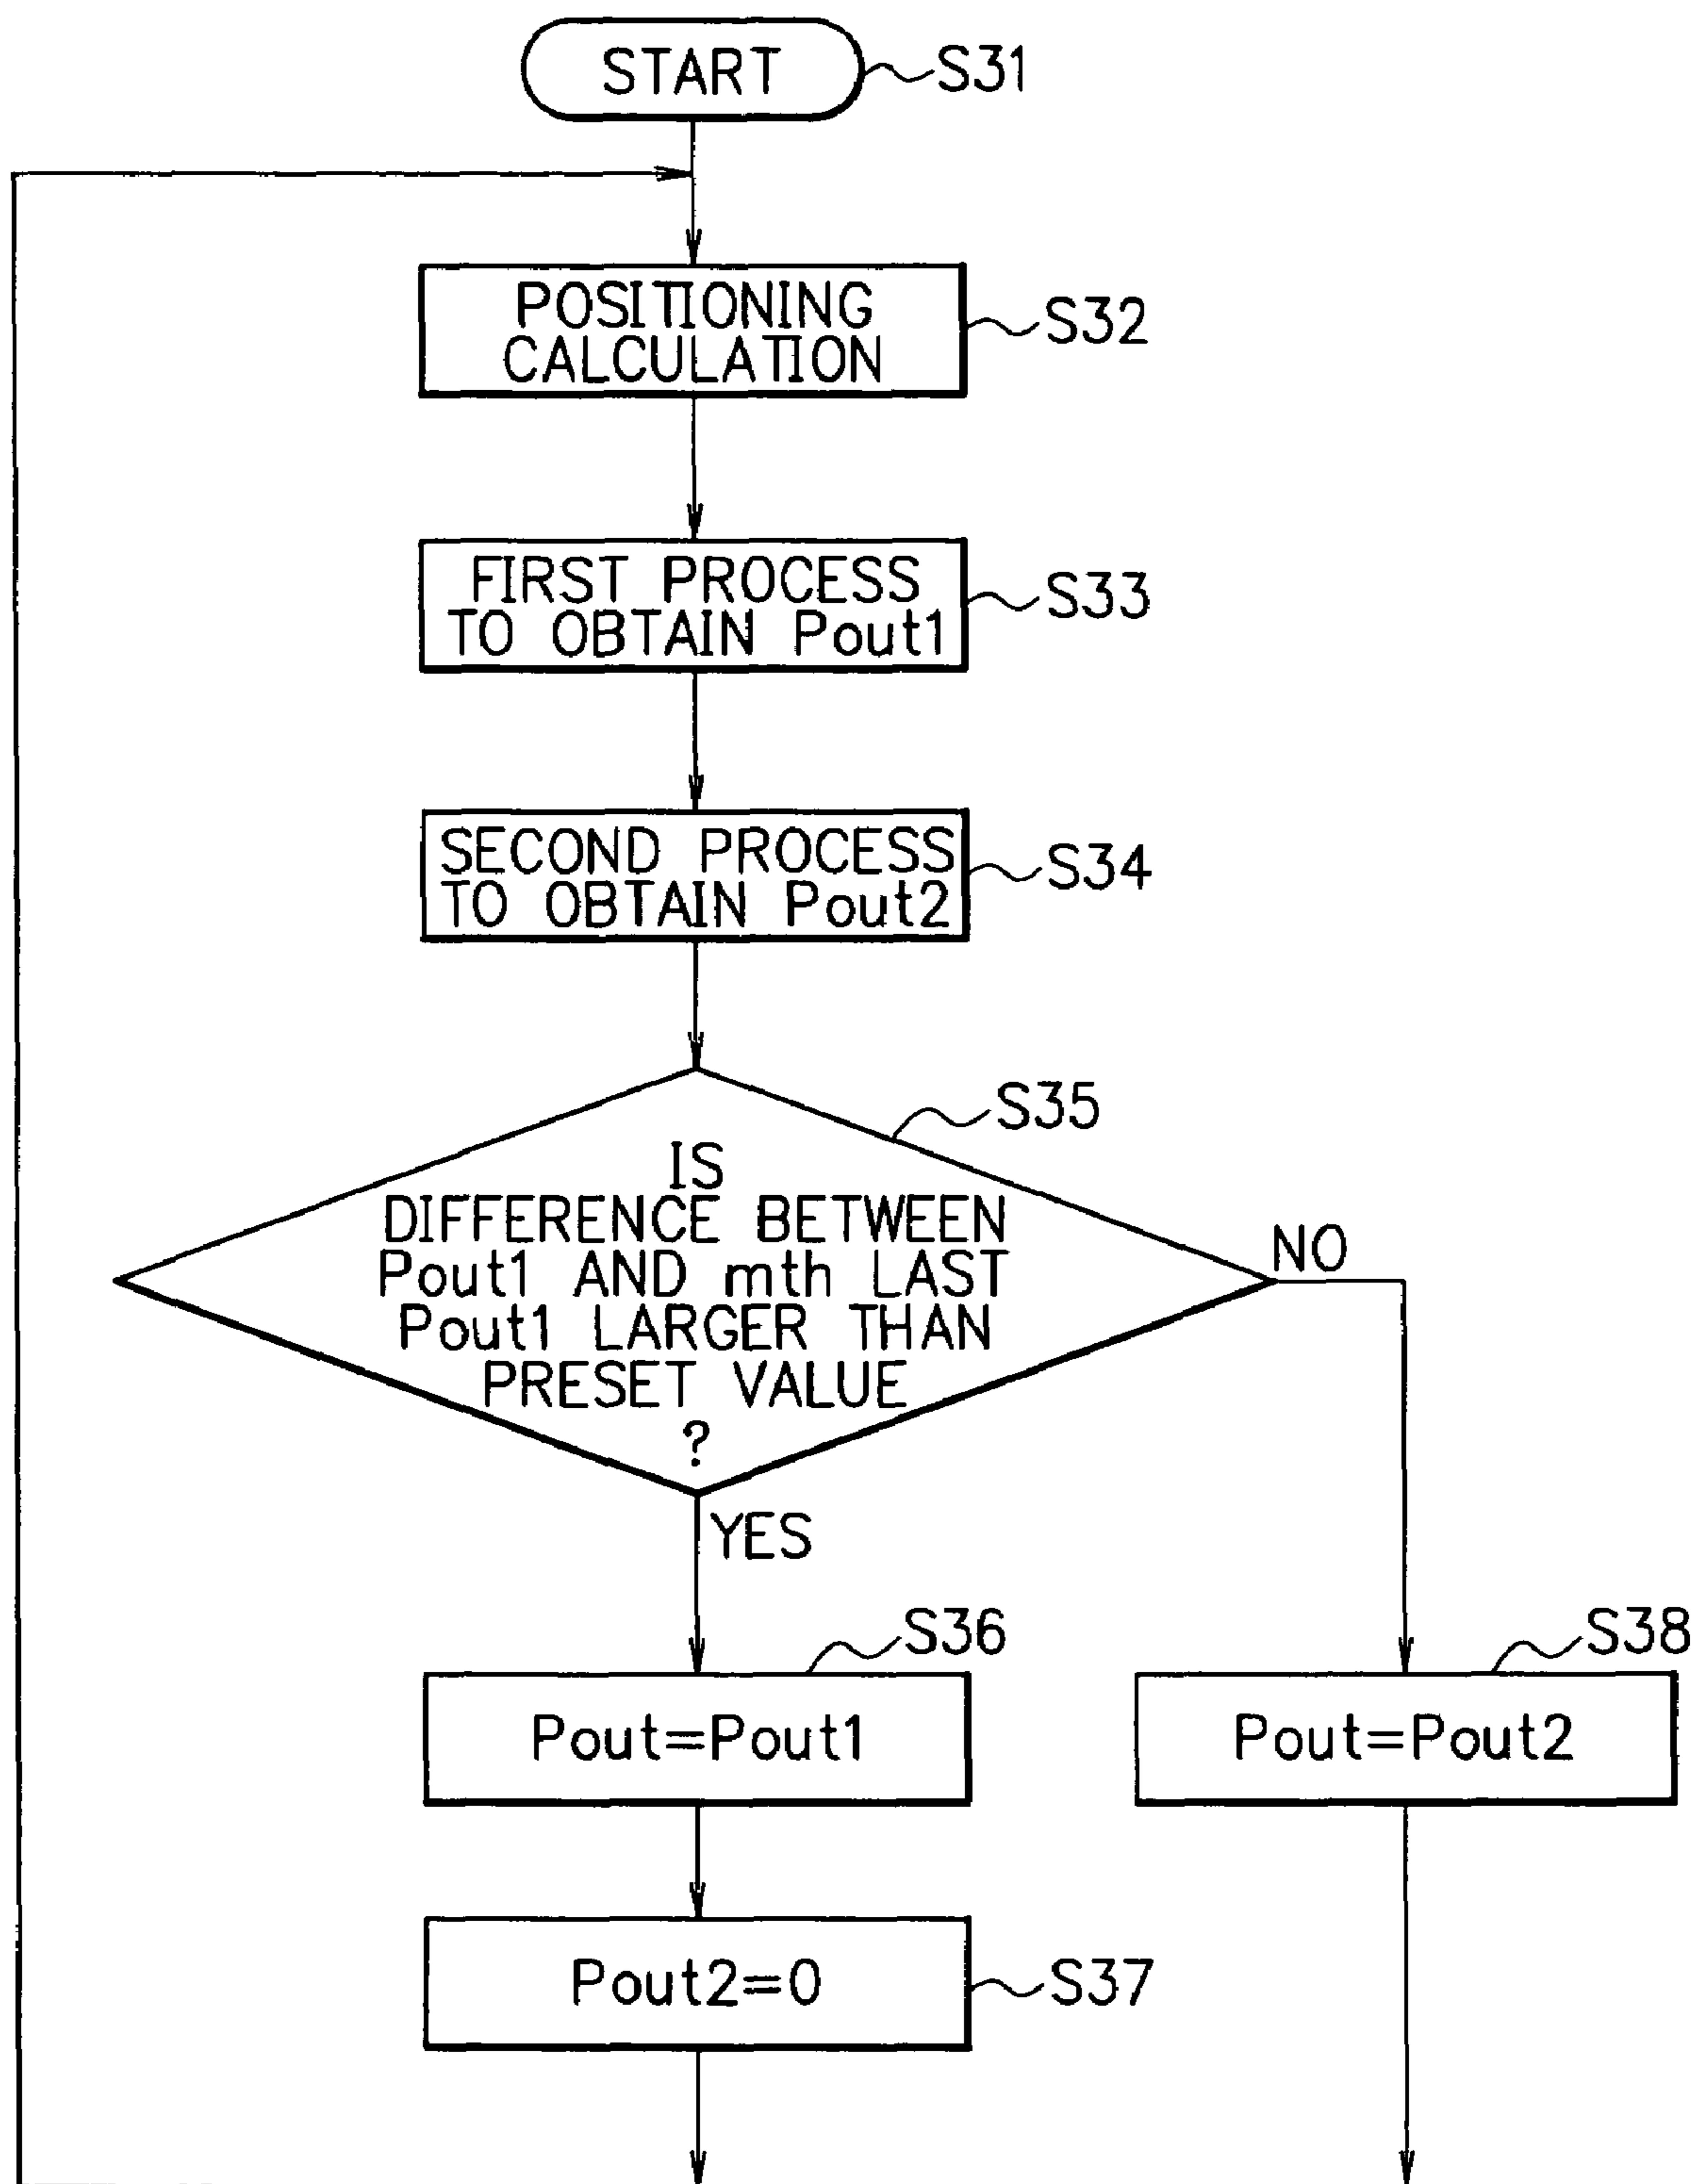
START S31

POSITIONING CALCULATION S32

FIRST PROCESS TO OBTAIN Pout1 S33

SECOND PROCESS TO OBTAIN Pout2 S34

S35

IS DIFFERENCE BETWEEN Pout1 AND mth LAST Pout1 LARGER THAN PRESET VALUE ?

NO

YES

S36

Pout=Pout1

S38

Pout=Pout2

Pout2=0 S37